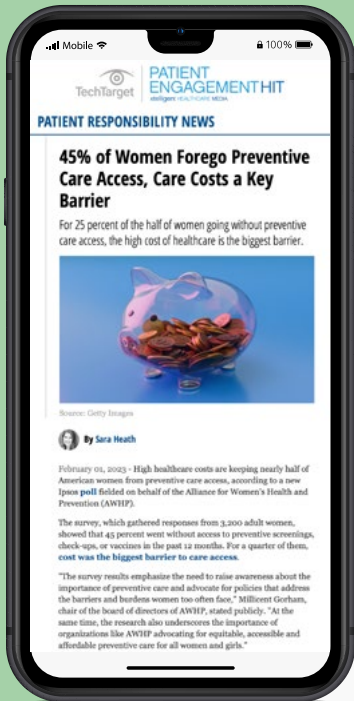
Mobile 100%

TechTarget PATIENT ENGAGEMENTHIT xtelligent HEALTHCARE MEDIA

PATIENT RESPONSIBILITY NEWS

45% of Women Forego Preventive Care Access, Care Costs a Key Barrier

For 25 percent of the half of women going without preventive care access, the high cost of healthcare is the biggest barrier.

Source: Getty Images

By Sara Heath

February 01, 2023 - High healthcare costs are keeping nearly half of American women from preventive care access, according to a new Ipsos poll fielded on behalf of the Alliance for Women's Health and Prevention (AWHP).

The survey, which gathered responses from 3,200 adult women, showed that 45 percent went without access to preventive screenings, check-ups, or vaccines in the past 12 months. For a quarter of them, cost was the biggest barrier to care access.

"The survey results emphasize the need to raise awareness about the importance of preventive care and advocate for policies that address the barriers and burdens women too often face," Millicent Gorham, chair of the board of directors of AWHP, stated publicly. "At the same time, the research also underscores the importance of organizations like AWHP advocating for equitable, accessible and affordable preventive care for all women and girls."